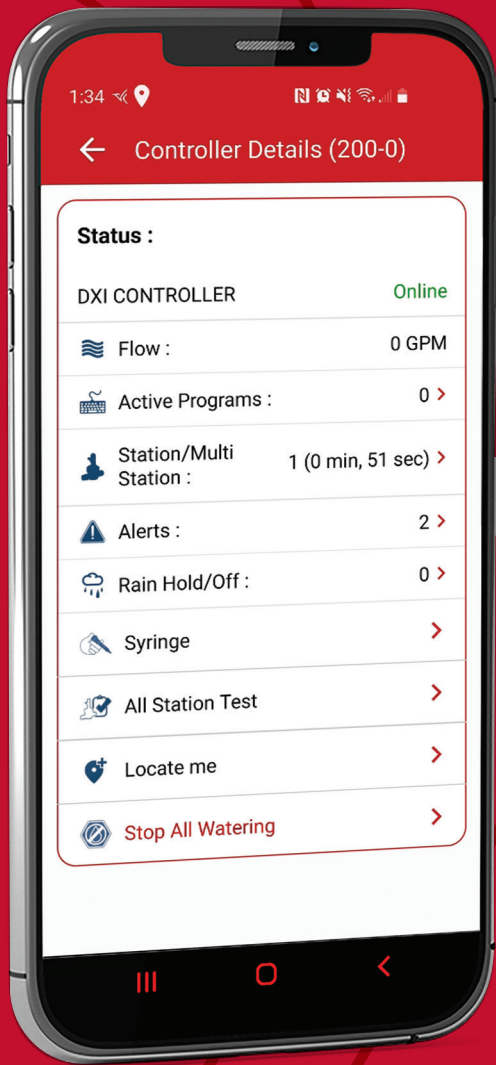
1:34

Controller Details (200-0)

Status :

DXI CONTROLLER Online

Flow : 0 GPM

Active Programs : 0

Station/Multi Station : 1 (0 min, 51 sec)

Alerts : 2

Rain Hold/Off : 0

Syringe

All Station Test

Locate me

Stop All Watering